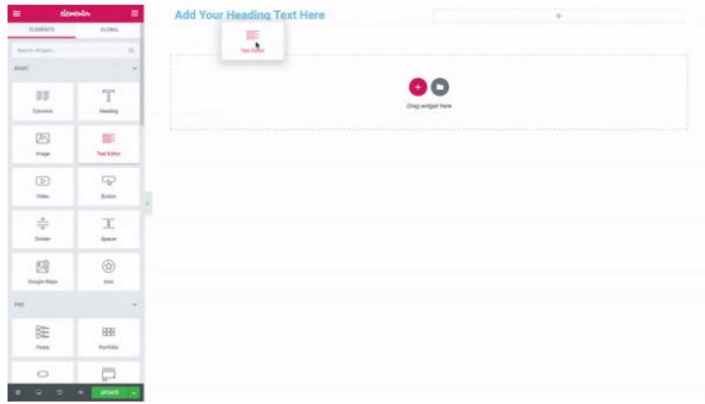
elementor

ELEMENTS GLOBAL

Search Widget...

BASIC

Columns

Heading

Image

Text Editor

Video

Button

Divider

Spacer

Google Maps

Icon

PRO

Posts

Portfolio

UPDATE

Add Your Heading Text Here

Text Editor

Drag widget here